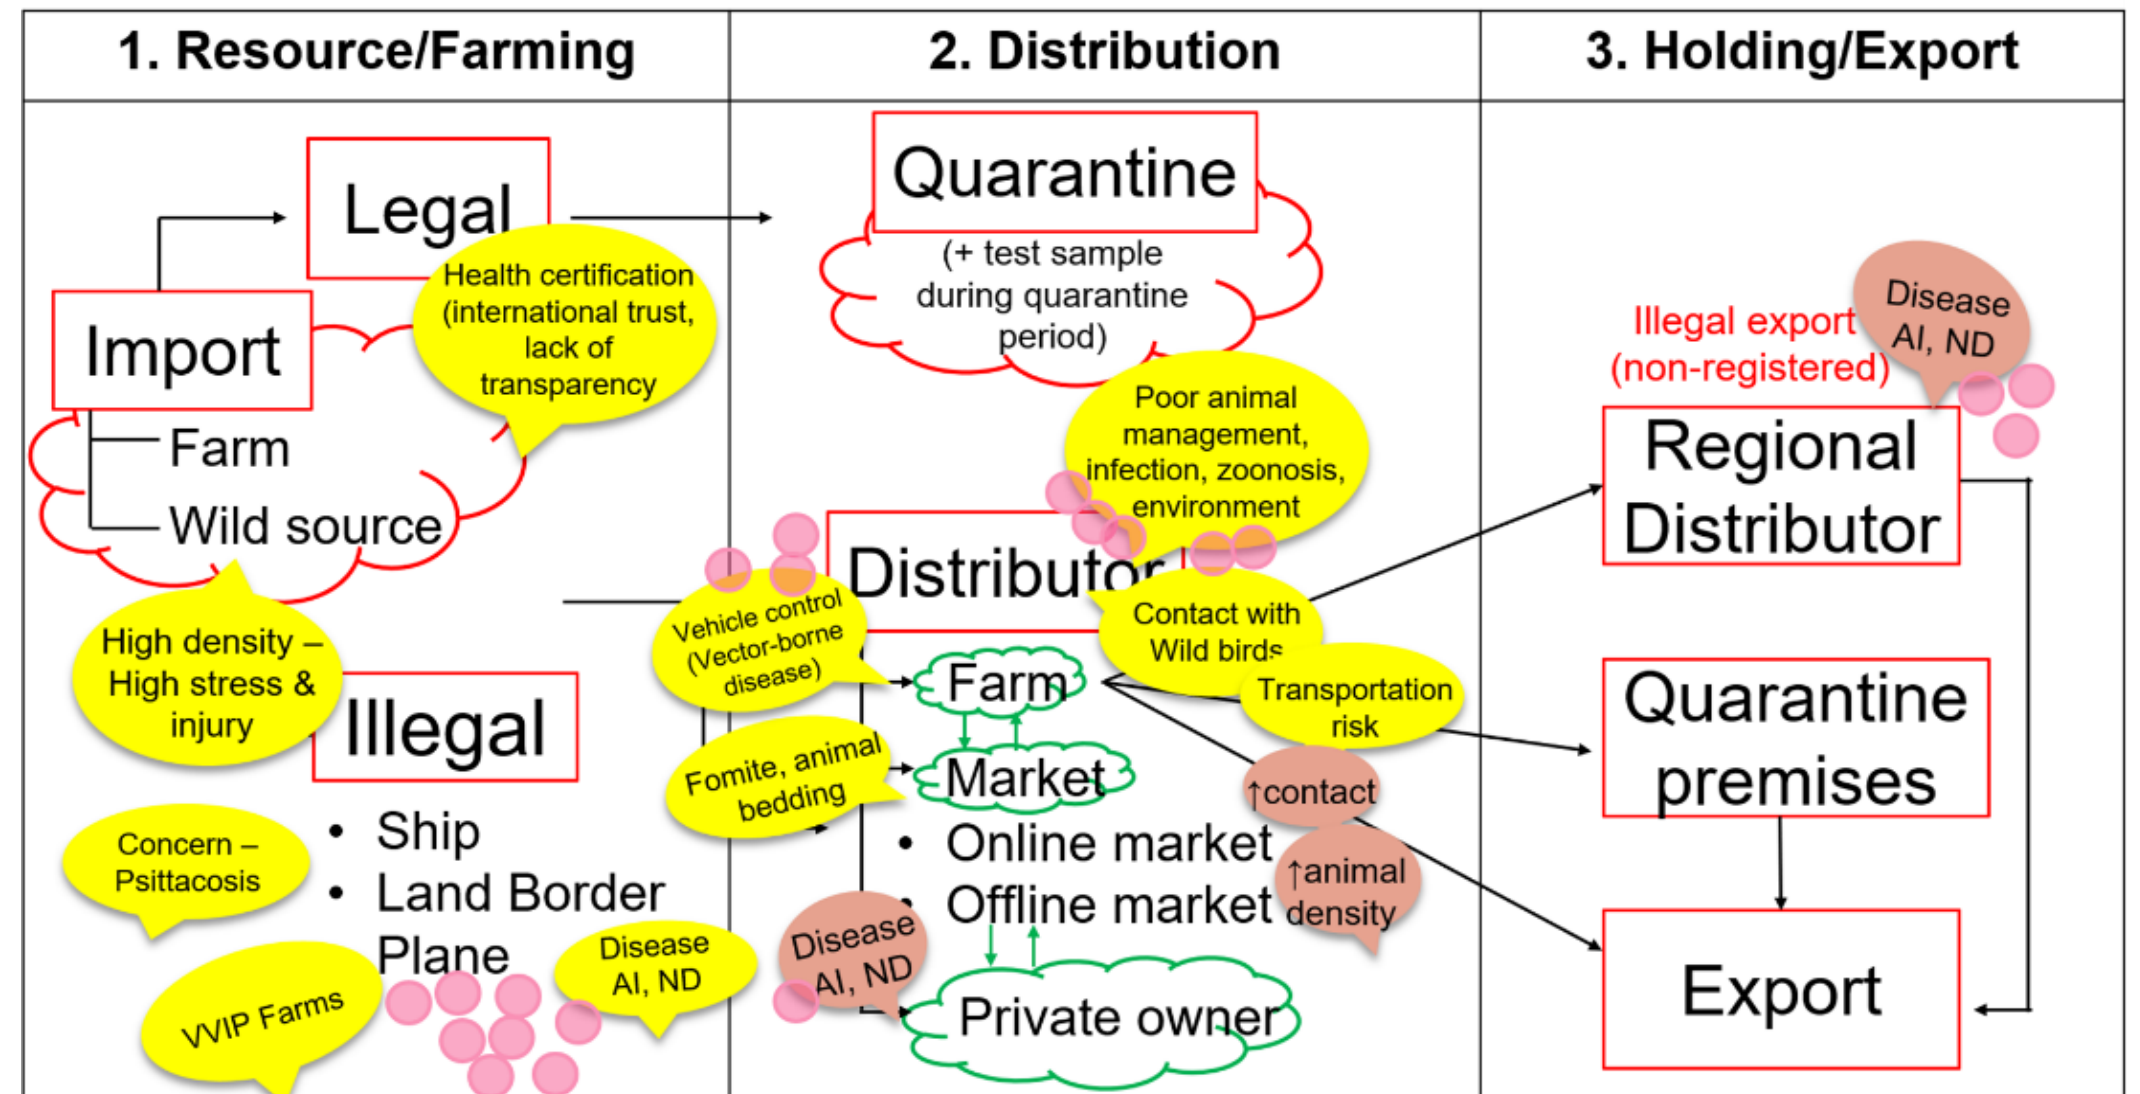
1. Resource/Farming

2. Distribution

3. Holding/Export

Legal

Import

Farm

Wild source

Health certification (international trust, lack of transparency

High density – High stress & injury

Illegal

- Ship
- Land Border
- Plane

Concern – Psittacosis

VVIP Farms

Disease AI, ND

Quarantine

(+ test sample during quarantine period)

Poor animal management, infection, zoonosis, environment

Distributor

Vehicle control (Vector-borne disease)

Contact with Wild birds

Farm

Market

Fomite, animal bedding

Transportation risk

↑contact

- Online market
- Offline market

↑animal density

Disease AI, ND

Private owner

Illegal export (non-registered)

Disease AI, ND

Regional Distributor

Quarantine premises

Export